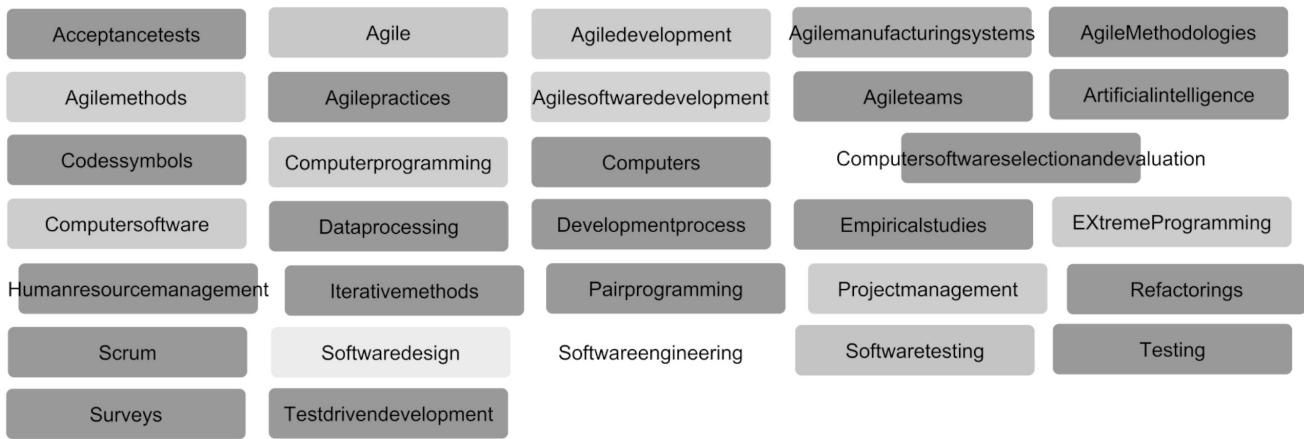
Acceptancetests

Agile

Agiledevelopment

Agilemanufacturingsystems

AgileMethodologies

Agilemethods

Agilepractices

Agilesoftwaredevelopment

Agileteams

Artificialintelligence

Codessymbols

Computerprogramming

Computers

Computersoftwareselectionandevaluation

Computersoftware

Dataprocessing

Developmentprocess

Empiricalstudies

EXtremeProgramming

Humanresourcemanagement

Iterativemethods

Pairprogramming

Projectmanagement

Refactorings

Scrum

Softwaredesign

Softwareengineering

Softwaretesting

Testing

Surveys

Testdrivendevelopment